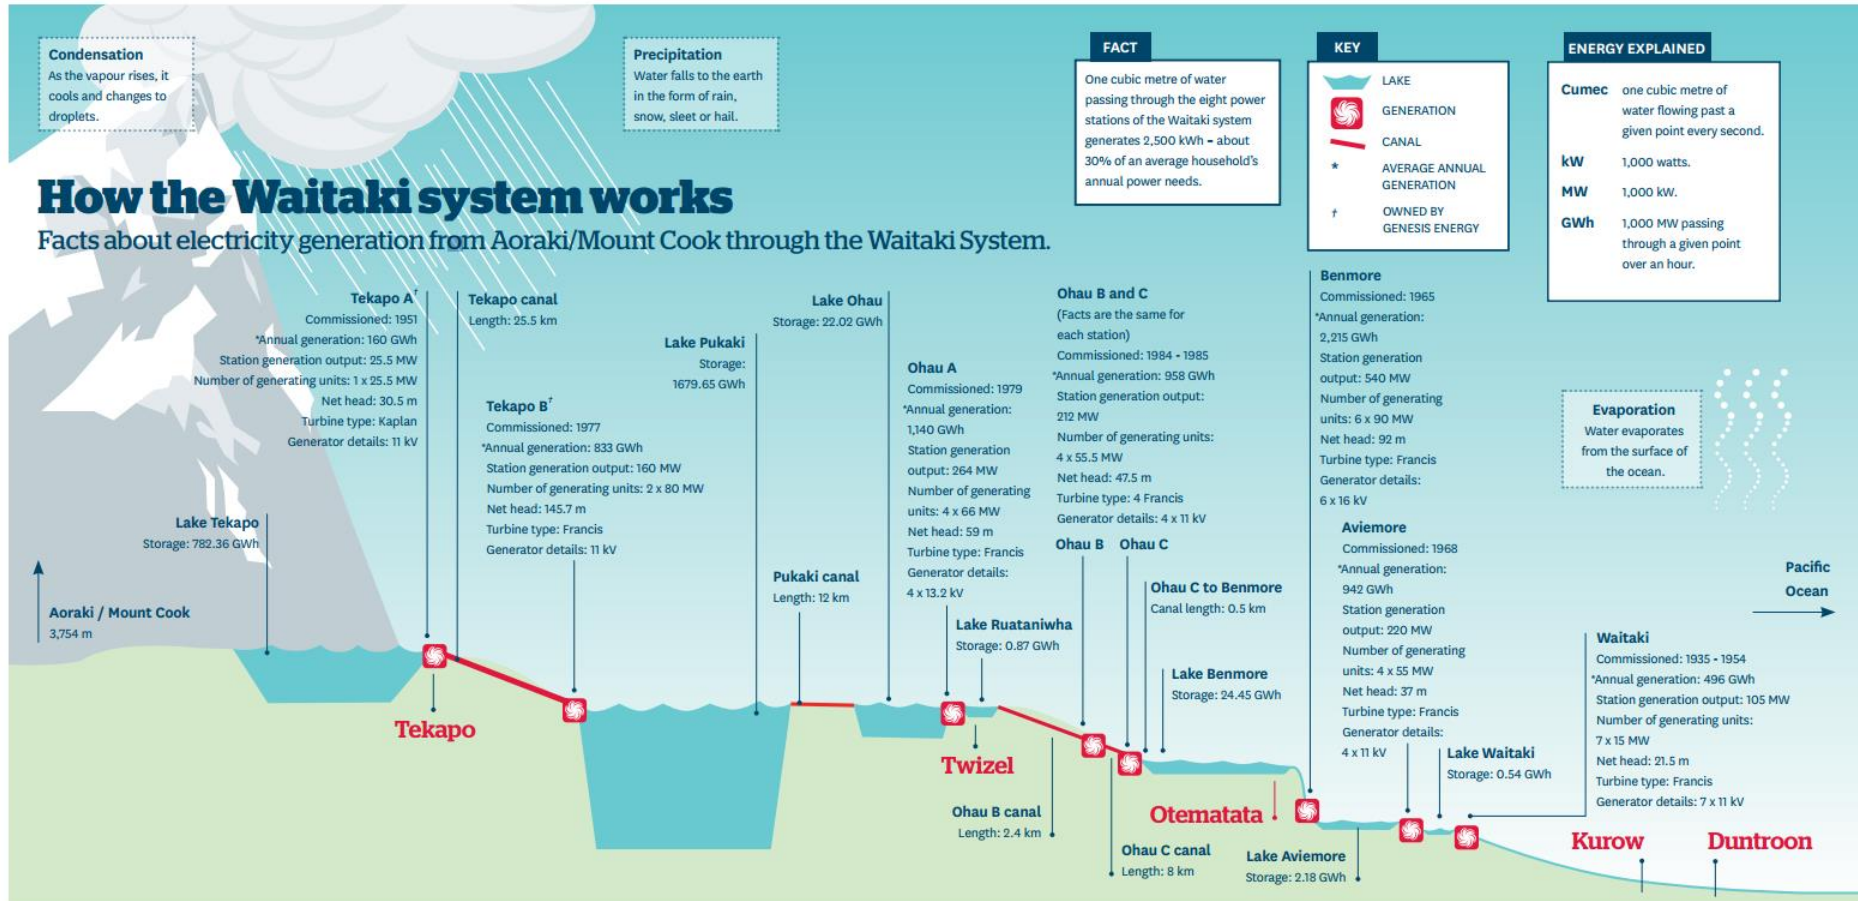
Condensation
As the vapour rises, it cools and changes to droplets.

Precipitation
Water falls to the earth in the form of rain, snow, sleet or hail.

FACT
One cubic metre of water passing through the eight power stations of the Waitaki system generates 2,500 kWh – about 30% of an average household's annual power needs.

KEY
LAKE
GENERATION
CANAL
* AVERAGE ANNUAL GENERATION
† OWNED BY GENESIS ENERGY

ENERGY EXPLAINED
Cumec one cubic metre of water flowing past a given point every second.
kW 1,000 watts.
MW 1,000 kW.
GWh 1,000 MW passing through a given point over an hour.

How the Waitaki system works
Facts about electricity generation from Aoraki/Mount Cook through the Waitaki System.

Tekapo A†
Commissioned: 1951
*Annual generation: 160 GWh
Station generation output: 25.5 MW
Number of generating units: 1 x 25.5 MW
Net head: 30.5 m
Turbine type: Kaplan
Generator details: 11 kV

Tekapo canal
Length: 25.5 km

Lake Pukaki
Storage: 1679.65 GWh

Lake Ohau
Storage: 22.02 GWh

Tekapo B†
Commissioned: 1977
*Annual generation: 833 GWh
Station generation output: 160 MW
Number of generating units: 2 x 80 MW
Net head: 145.7 m
Turbine type: Francis
Generator details: 11 kV

Ohau A
Commissioned: 1979
*Annual generation: 1,140 GWh
Station generation output: 264 MW
Number of generating units: 4 x 66 MW
Net head: 59 m
Turbine type: Francis
Generator details: 4 x 13.2 kV

Ohau B and C
(Facts are the same for each station)
Commissioned: 1984 - 1985
*Annual generation: 958 GWh
Station generation output: 212 MW
Number of generating units: 4 x 55.5 MW
Net head: 47.5 m
Turbine type: 4 Francis
Generator details: 4 x 11 kV

Ohau B Ohau C

Benmore
Commissioned: 1965
*Annual generation: 2,215 GWh
Station generation output: 540 MW
Number of generating units: 6 x 90 MW
Net head: 92 m
Turbine type: Francis
Generator details: 6 x 16 kV

Evaporation
Water evaporates from the surface of the ocean.

Aviemore
Commissioned: 1968
*Annual generation: 942 GWh
Station generation output: 220 MW
Number of generating units: 4 x 55 MW
Net head: 37 m
Turbine type: Francis
Generator details: 4 x 11 kV

Lake Tekapo
Storage: 782.36 GWh

Aoraki / Mount Cook
3,754 m

Pukaki canal
Length: 12 km

Lake Ruataniwha
Storage: 0.87 GWh

Ohau C to Benmore
Canal length: 0.5 km

Lake Benmore
Storage: 24.45 GWh

Pacific Ocean

Waitaki
Commissioned: 1935 - 1954
*Annual generation: 496 GWh
Station generation output: 105 MW
Number of generating units: 7 x 15 MW
Net head: 21.5 m
Turbine type: Francis
Generator details: 7 x 11 kV

Lake Waitaki
Storage: 0.54 GWh

Tekapo
Twizel
Ohau B canal
Length: 2.4 km
Otematata
Ohau C canal
Length: 8 km
Lake Aviemore
Storage: 2.18 GWh
Kurow
Duntroon